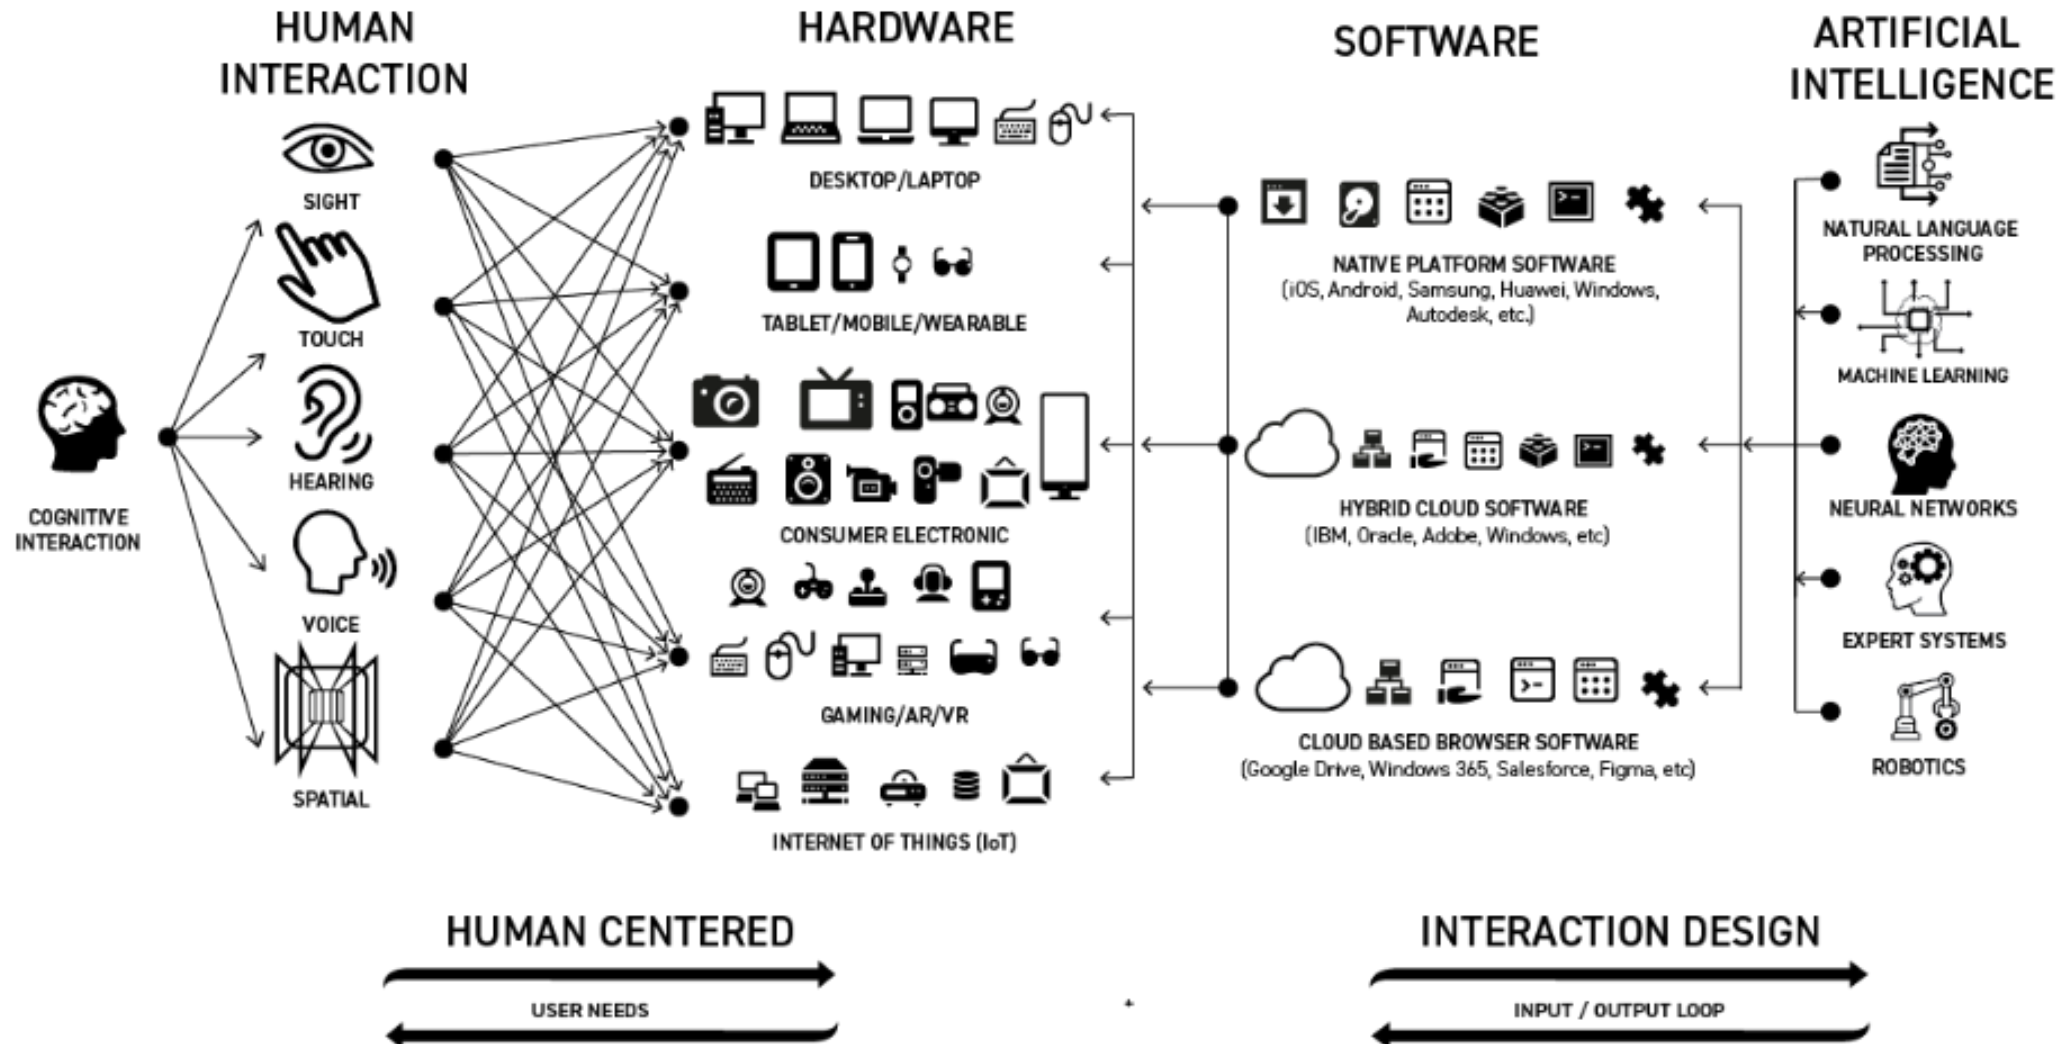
HUMAN INTERACTION

HARDWARE

SOFTWARE

ARTIFICIAL INTELLIGENCE

SIGHT

TOUCH

HEARING

VOICE

SPATIAL

COGNITIVE INTERACTION

DESKTOP/LAPTOP

TABLET/MOBILE/WEARABLE

CONSUMER ELECTRONIC

GAMING/AR/VR

INTERNET OF THINGS (IoT)

NATIVE PLATFORM SOFTWARE
(iOS, Android, Samsung, Huawei, Windows, Autodesk, etc.)

HYBRID CLOUD SOFTWARE
(IBM, Oracle, Adobe, Windows, etc)

CLOUD BASED BROWSER SOFTWARE
(Google Drive, Windows 365, Salesforce, Figma, etc)

NATURAL LANGUAGE PROCESSING

MACHINE LEARNING

NEURAL NETWORKS

EXPERT SYSTEMS

ROBOTICS

HUMAN CENTERED

USER NEEDS

INTERACTION DESIGN

INPUT / OUTPUT LOOP